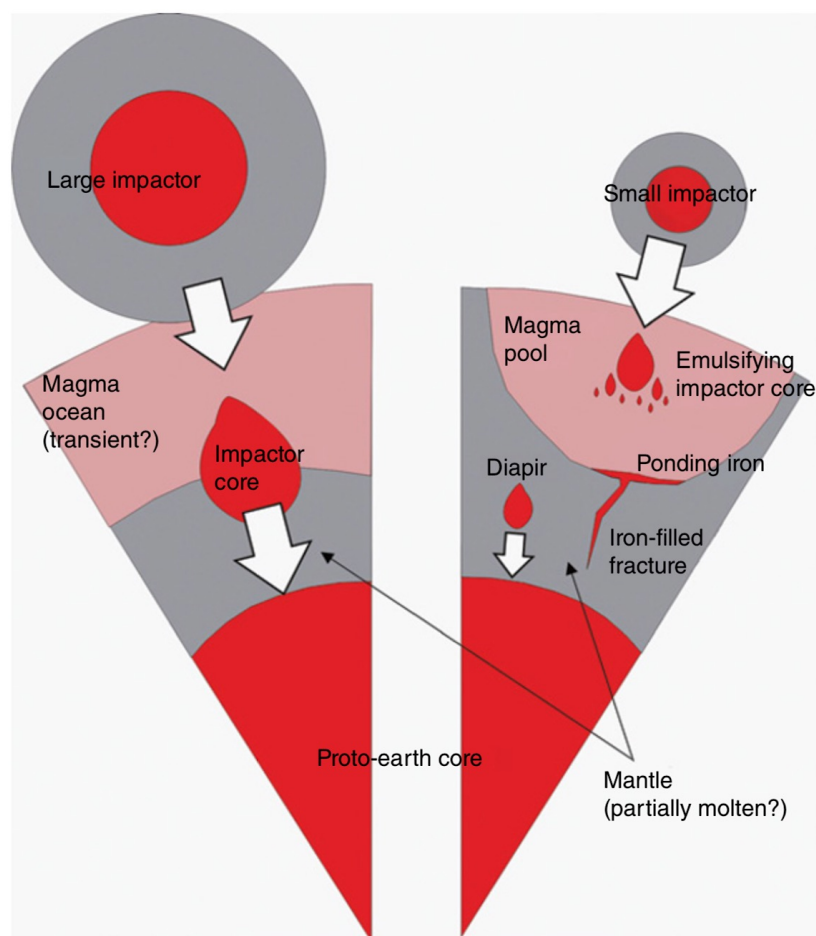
Large impactor

Small impactor

Magma ocean (transient?)

Impactor core

Magma pool

Emulsifying impactor core

Diapir

Ponding iron

Iron-filled fracture

Proto-earth core

Mantle (partially molten?)